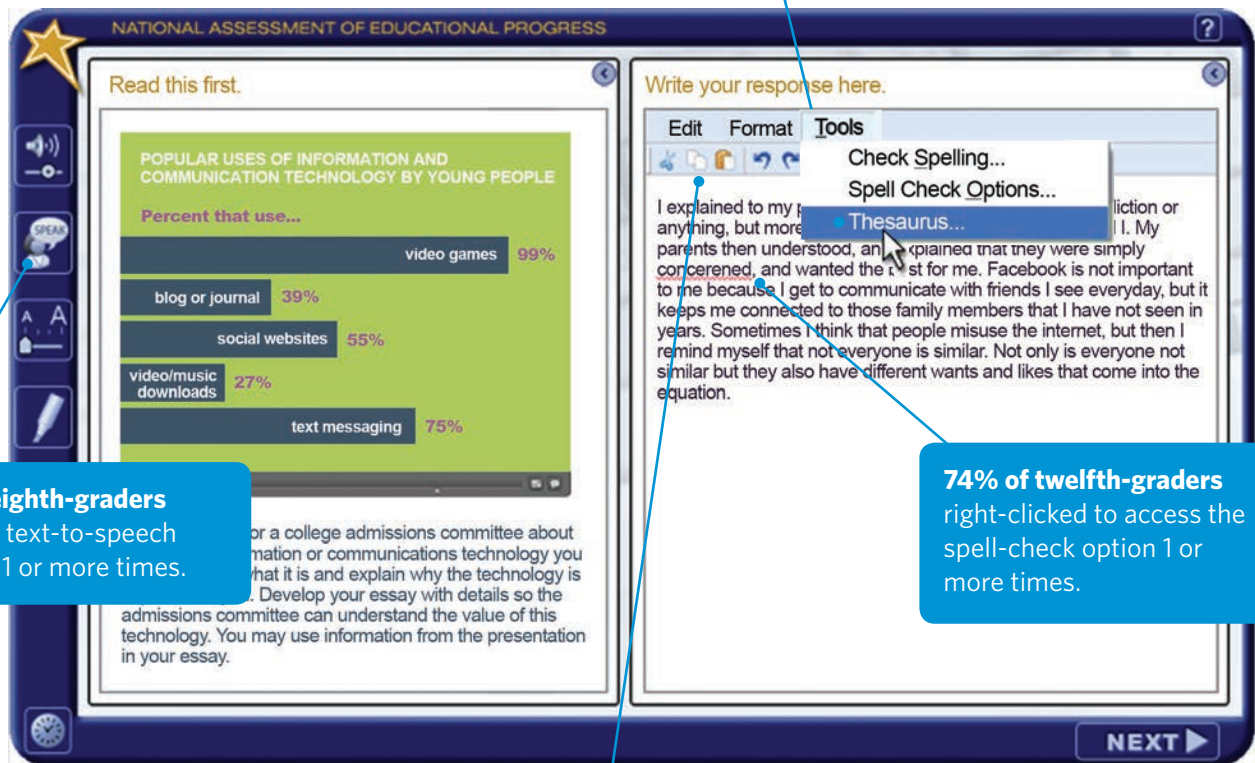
NATIONAL ASSESSMENT OF EDUCATIONAL PROGRESS

?

Read this first.

POPULAR USES OF INFORMATION AND COMMUNICATION TECHNOLOGY BY YOUNG PEOPLE

Percent that use...

| | |
|---|---|
| video games | 99% |
| blog or journal | 39% |
| social websites | 55% |
| video/music downloads | 27% |
| text messaging | 75% |

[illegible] or a college admissions committee about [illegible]mation or communications technology you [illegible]hat it is and explain why the technology is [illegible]. Develop your essay with details so the admissions committee can understand the value of this technology. You may use information from the presentation in your essay.

eighth-graders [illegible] text-to-speech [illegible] 1 or more times.

SPEAK

Write your response here.

Edit Format Tools

Check Spelling...
Spell Check Options...
Thesaurus...

I explained to my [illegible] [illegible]liction or anything, but more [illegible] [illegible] I. My parents then understood, an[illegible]xplained that they were simply concerened, and wanted the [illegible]st for me. Facebook is not important to me because I get to communicate with friends I see everyday, but it keeps me connected to those family members that I have not seen in years. Sometimes I think that people misuse the internet, but then I remind myself that not everyone is similar. Not only is everyone not similar but they also have different wants and likes that come into the equation.

74% of twelfth-graders right-clicked to access the spell-check option 1 or more times.

NEXT